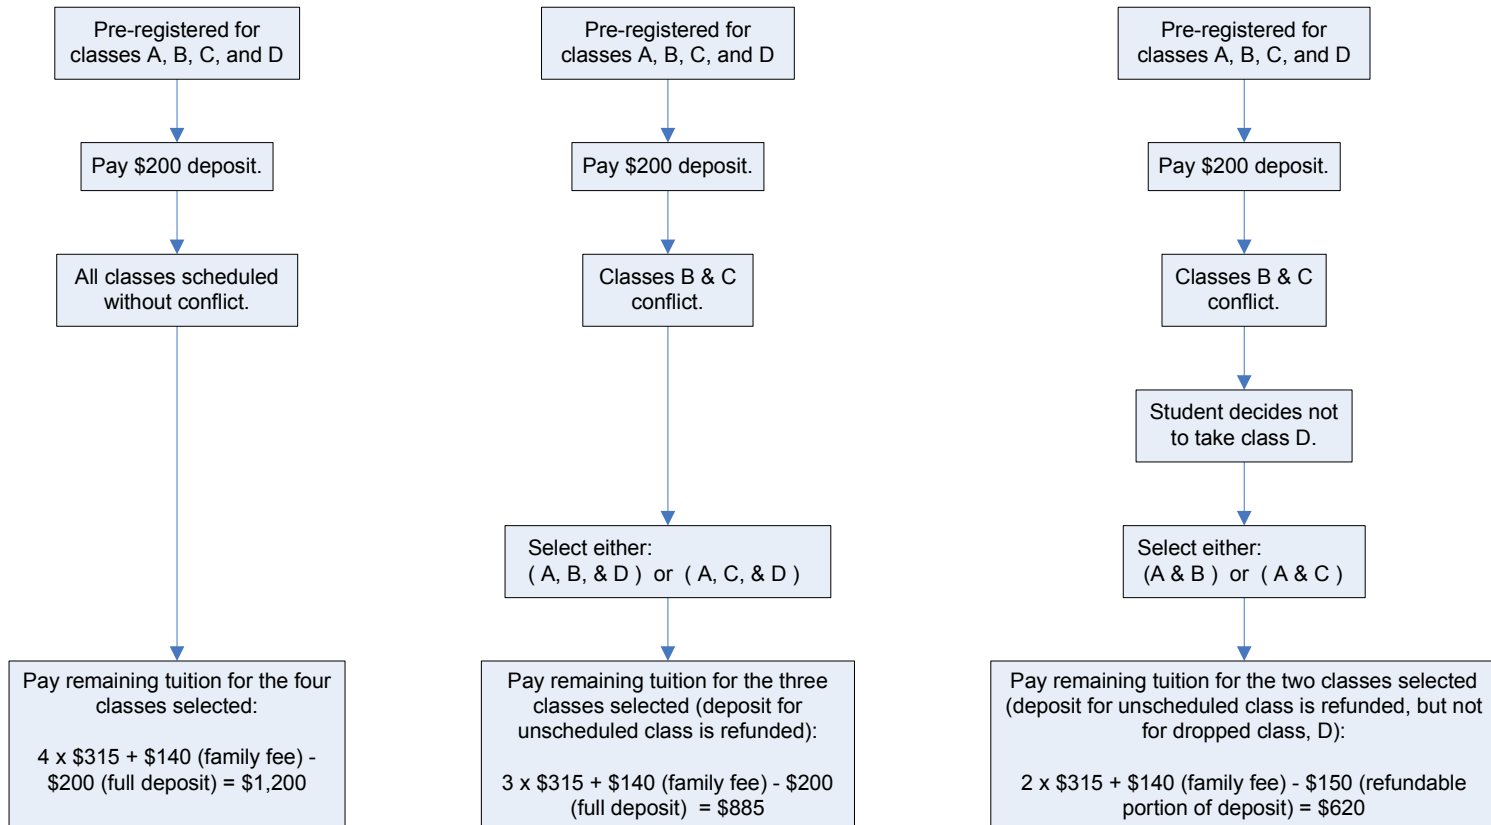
Pre-registered for classes A, B, C, and D

Pay $200 deposit.

All classes scheduled without conflict.

Pay remaining tuition for the four classes selected:

4 x $315 + $140 (family fee) - $200 (full deposit) = $1,200

Pre-registered for classes A, B, C, and D

Pay $200 deposit.

Classes B & C conflict.

Select either: ( A, B, & D ) or ( A, C, & D )

Pay remaining tuition for the three classes selected (deposit for unscheduled class is refunded):

3 x $315 + $140 (family fee) - $200 (full deposit) = $885

Pre-registered for classes A, B, C, and D

Pay $200 deposit.

Classes B & C conflict.

Student decides not to take class D.

Select either: (A & B ) or ( A & C )

Pay remaining tuition for the two classes selected (deposit for unscheduled class is refunded, but not for dropped class, D):

2 x $315 + $140 (family fee) - $150 (refundable portion of deposit) = $620